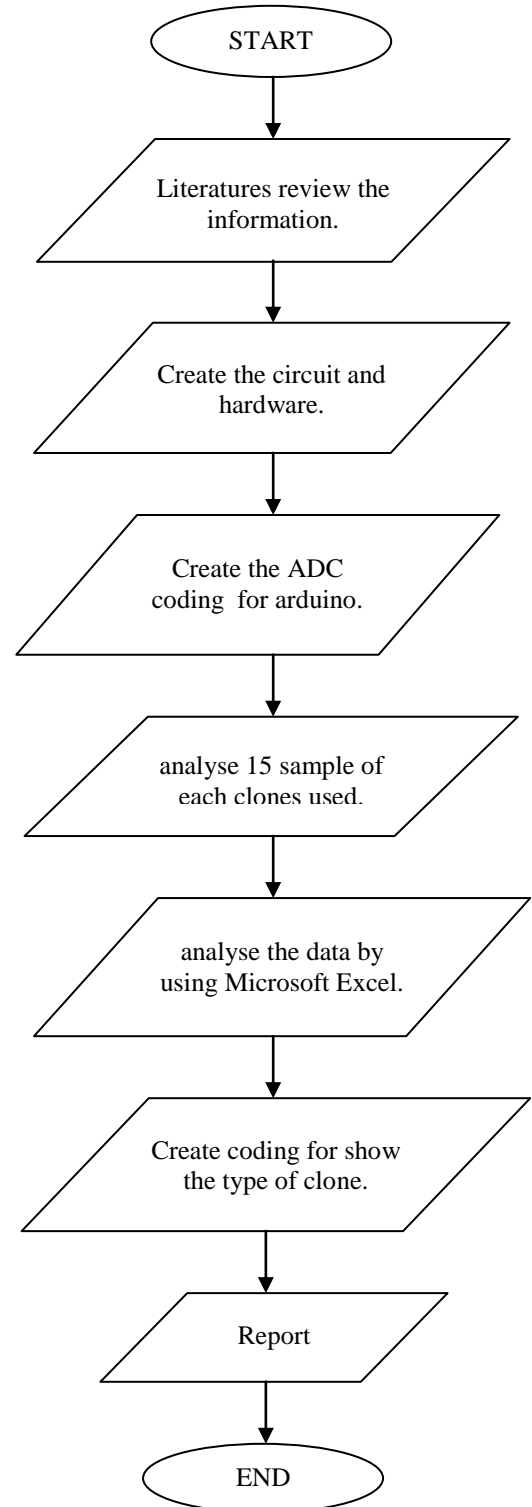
START

Literatures review the information.

Create the circuit and hardware.

Create the ADC coding for arduino.

analyse 15 sample of each clones used.

analyse the data by using Microsoft Excel.

Create coding for show the type of clone.

Report

END